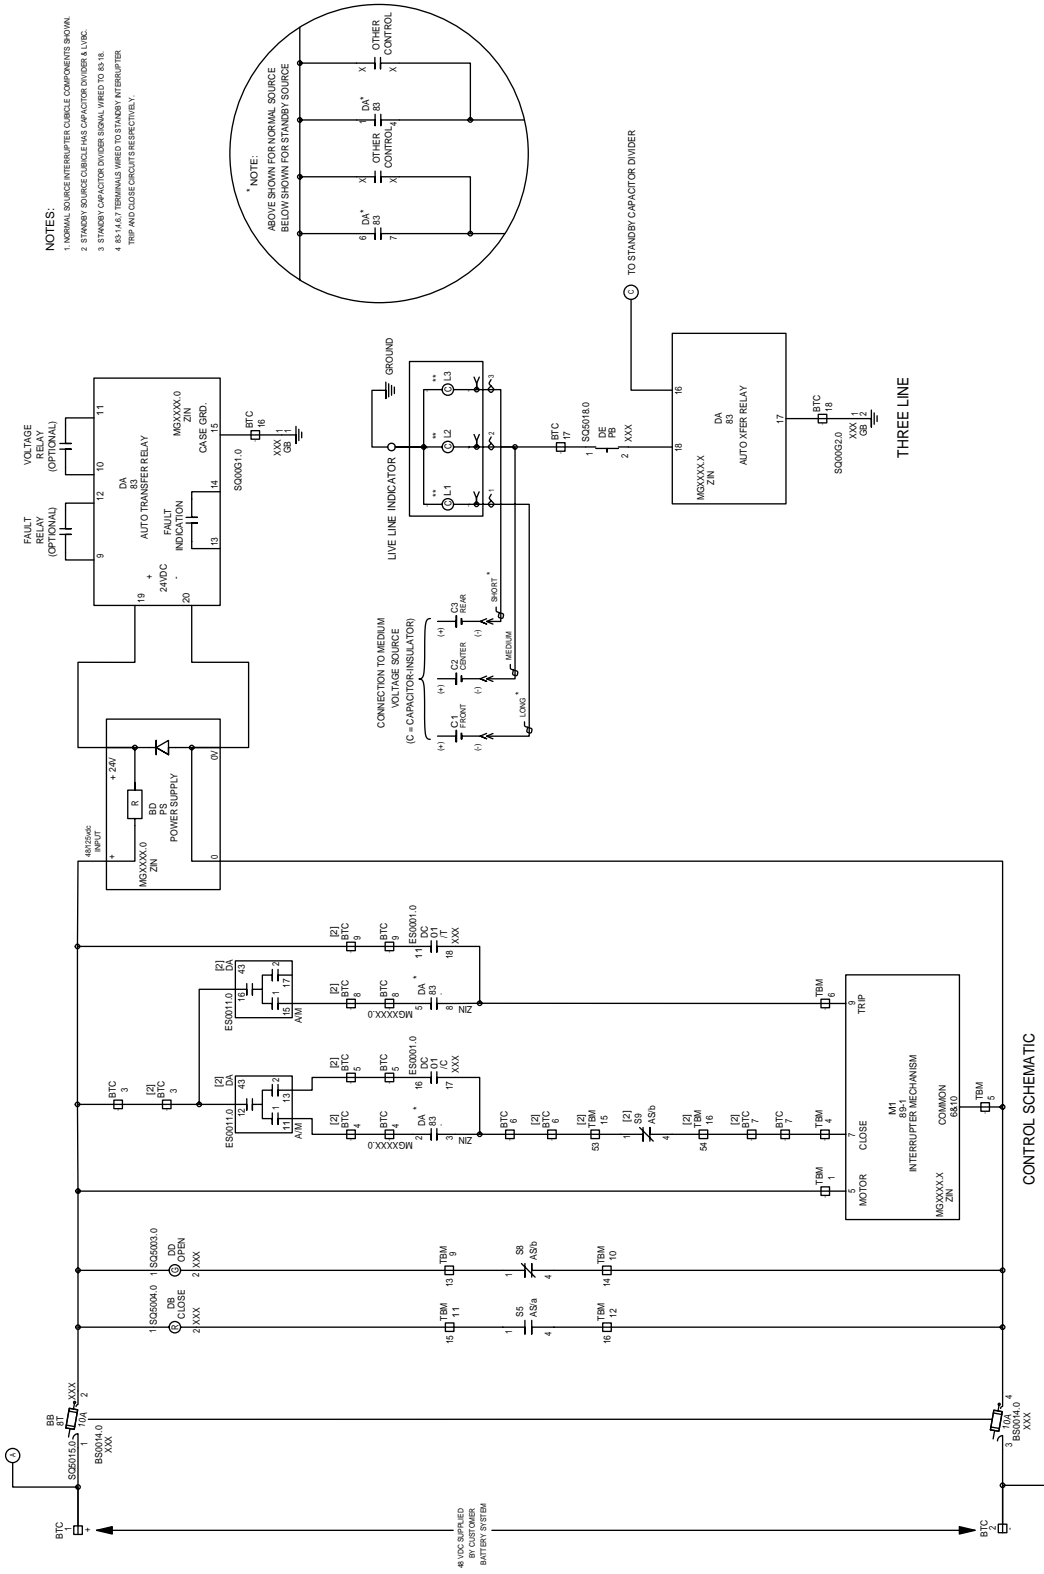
NOTES:
1. NORMAL SOURCE INTERRUPTER CUBICLE COMPONENTS SHOWN.
2. STANDBY SOURCE CUBICLE HAS CAPACITOR DIVIDER & LVBC.
3. STANDBY CAPACITOR DIVIDER SIGNAL WIRED TO 83-18.
4. 83-1,4,6,7 TERMINALS WIRED TO STANDBY INTERRUPTER TRIP AND CLOSE CIRCUITS RESPECTIVELY.

* NOTE:
ABOVE SHOWN FOR NORMAL SOURCE
BELOW SHOWN FOR STANDBY SOURCE

DA* 83 6 7
OTHER CONTROL X X
DA* 83 1 4
OTHER CONTROL X X

FAULT RELAY (OPTIONAL)
VOLTAGE RELAY (OPTIONAL)
9 12 10 11
DA 83 AUTO TRANSFER RELAY
MGXXX.0 ZIN
+ 24VDC -
19 20
FAULT INDICATION 13 14
CASE GRD. 15
SQ00G1.0
BTC 16
XXX GB 1

GROUND
LIVE LINE INDICATOR
** L1 ** L2 ** L3
1 2 3
BTC 17
SQ5018.0
1 DE PB 2 XXX
18 16 17
DA 83 AUTO XFER RELAY
MGXXX.X ZIN
BTC 18
SQ00G2.0
XXX GB 2
TO STANDBY CAPACITOR DIVIDER
THREE LINE

CONNECTION TO MEDIUM VOLTAGE SOURCE (C = CAPACITOR-INSULATOR)
(+) C1 FRONT (-)
(+) C2 CENTER (-)
(+) C3 REAR (-)
LONG * MEDIUM SHORT *

48/125vdc INPUT
+ 24V
R
BD PS POWER SUPPLY
MGXXX.0 ZIN
+ 0 0V

BTC 1 +
SQ5015.0 1 BB 8T 10A 2 XXX
BS0014.0 XXX
48 VDC SUPPLIED BY CUSTOMER BATTERY SYSTEM
BTC 2 -
3 10A 4 BS0014.0 XXX

1 SQ5004.0 DB CLOSE 2 XXX
TBM 11 15
S5 AS/a 1 4
TBM 12 16

1 SQ5003.0 DD OPEN 2 XXX
TBM 9 13
S8 AS/b 1 4
TBM 10 14

BTC 3
[2] BTC 3
[2] DA 2 1 13 12 11
ES0011.0 A/M
[2] BTC 4
BTC 4
DA * 83 3 MGXXXX.0 ZIN
[2] BTC 5
BTC 5
ES0001.0 DC 01 /C 16 17 XXX
BTC 6
[2] BTC 6
[2] TBM 15 53
S9 AS/b 4
[2] TBM 16 54
[2] BTC 7
BTC 7
TBM 4

[2] DA 43 2 1 17 16 15
ES0011.0 A/M
[2] BTC 8
BTC 8
DA * 83 5 8 MGXXXX.0 ZIN
[2] BTC 9
BTC 9
ES0001.0 DC 01 /T 11 18 XXX
TBM 6

TBM 1
5 MOTOR
7 CLOSE
9 TRIP
M1 89-1 INTERRUPTER MECHANISM
COMMON 6&10
MGXXX.X ZIN
TBM 5

CONTROL SCHEMATIC